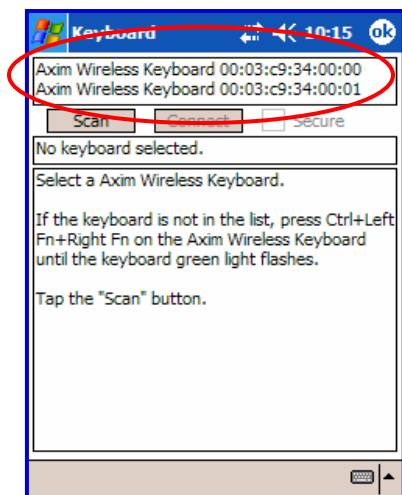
Keyboard 10:15 ok

Axim Wireless Keyboard 00:03:c9:34:00:00
Axim Wireless Keyboard 00:03:c9:34:00:01

Scan Connect Secure

No keyboard selected.

Select a Axim Wireless Keyboard.

If the keyboard is not in the list, press Ctrl+Left Fn+Right Fn on the Axim Wireless Keyboard until the keyboard green light flashes.

Tap the "Scan" button.